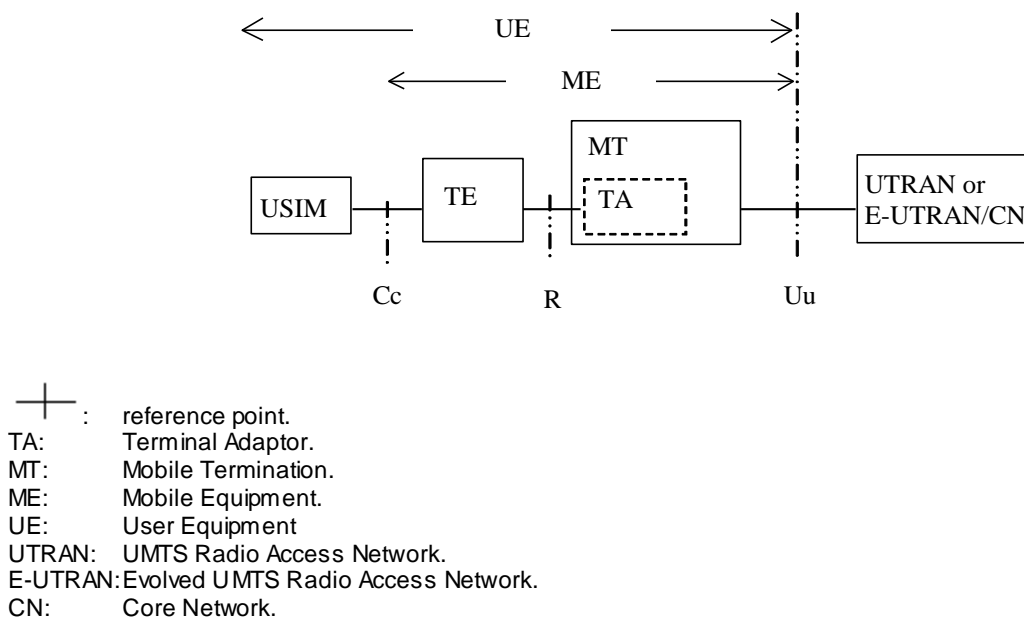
UE

ME

MT

USIM

TE

TA

UTRAN or E-UTRAN/CN

Cc

R

Uu

: reference point.
TA: Terminal Adaptor.
MT: Mobile Termination.
ME: Mobile Equipment.
UE: User Equipment
UTRAN: UMTS Radio Access Network.
E-UTRAN: Evolved UMTS Radio Access Network.
CN: Core Network.